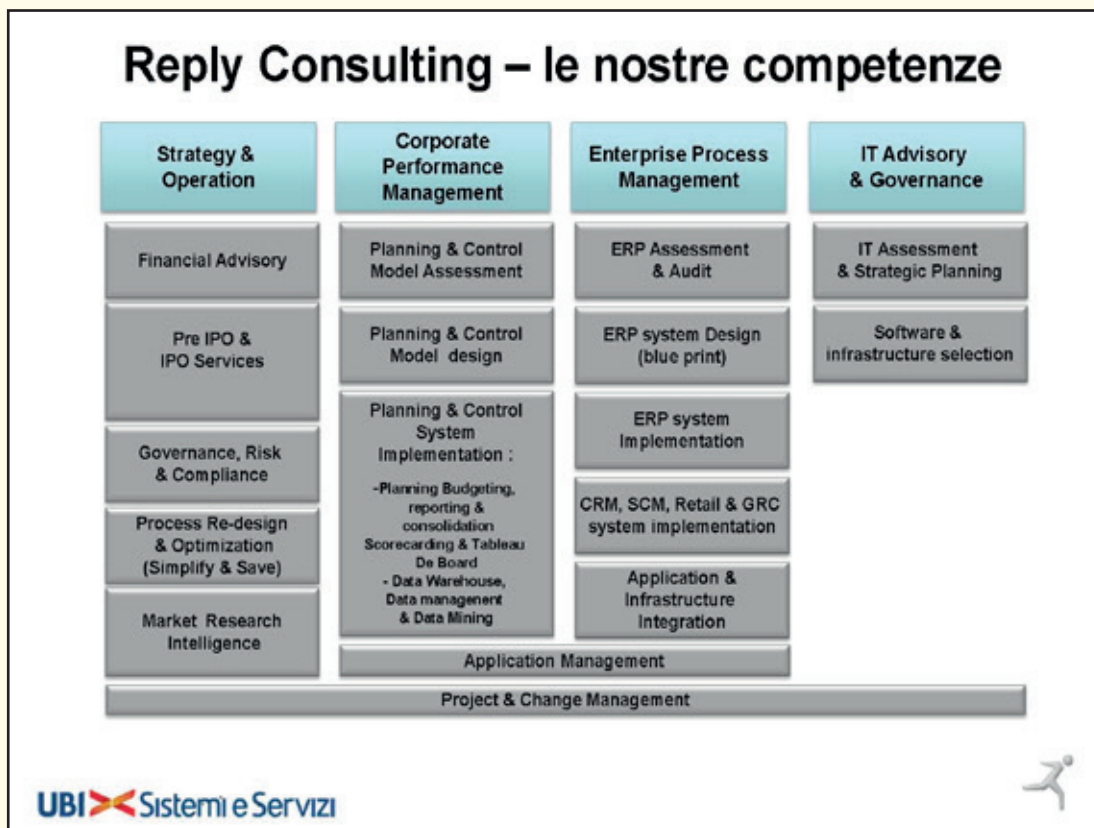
Reply Consulting – le nostre competenze

Strategy & Operation

Financial Advisory

Pre IPO & IPO Services

Governance, Risk & Compliance

Process Re-design & Optimization (Simplify & Save)

Market Research Intelligence

Corporate Performance Management

Planning & Control Model Assessment

Planning & Control Model design

Planning & Control System Implementation :

-Planning Budgeting, reporting & consolidation Scorecarding & Tableau De Board - Data Warehouse, Data management & Data Mining

Enterprise Process Management

ERP Assessment & Audit

ERP system Design (blue print)

ERP system Implementation

CRM, SCM, Retail & GRC system implementation

Application & Infrastructure Integration

Application Management

IT Advisory & Governance

IT Assessment & Strategic Planning

Software & infrastructure selection

Project & Change Management

UBI Sistemi e Servizi